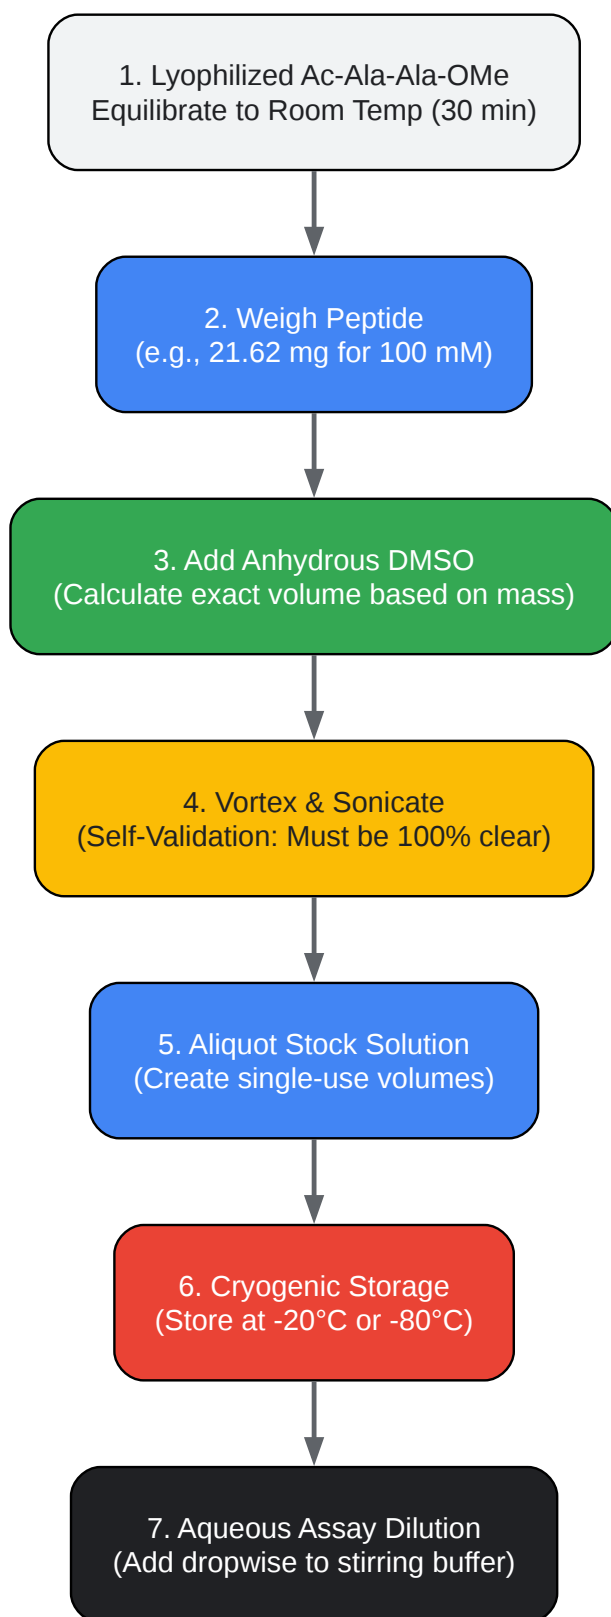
1. Lyophilized Ac-Ala-Ala-OMe
Equilibrate to Room Temp (30 min)

2. Weigh Peptide
(e.g., 21.62 mg for 100 mM)

3. Add Anhydrous DMSO
(Calculate exact volume based on mass)

4. Vortex & Sonicate
(Self-Validation: Must be 100% clear)

5. Aliquot Stock Solution
(Create single-use volumes)

6. Cryogenic Storage
(Store at -20°C or -80°C)

7. Aqueous Assay Dilution
(Add dropwise to stirring buffer)